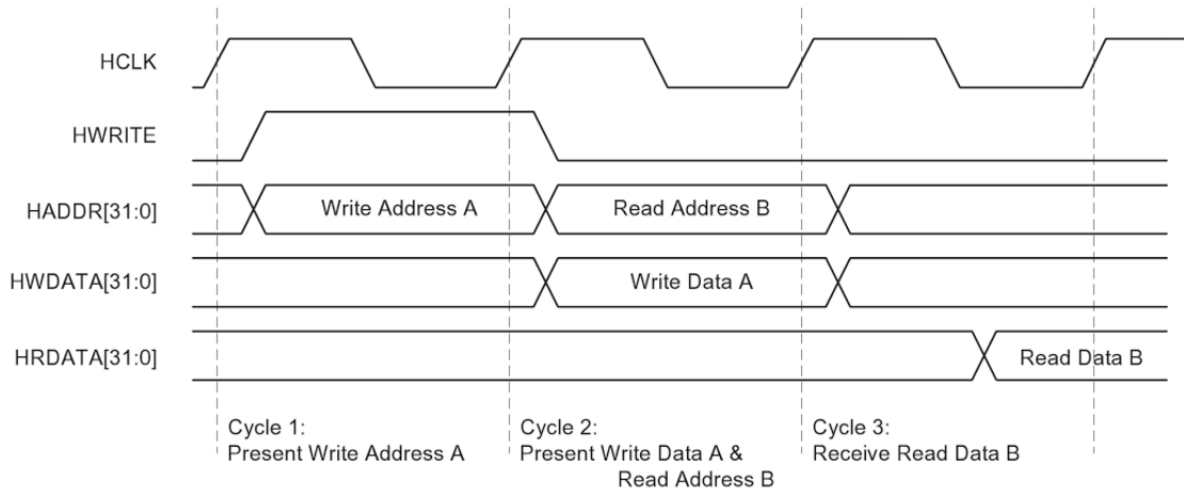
HCLK

HWRITE

HADDR[31:0]

Write Address A

Read Address B

HWDATA[31:0]

Write Data A

HRDATA[31:0]

Read Data B

Cycle 1:
Present Write Address A

Cycle 2:
Present Write Data A &
Read Address B

Cycle 3:
Receive Read Data B